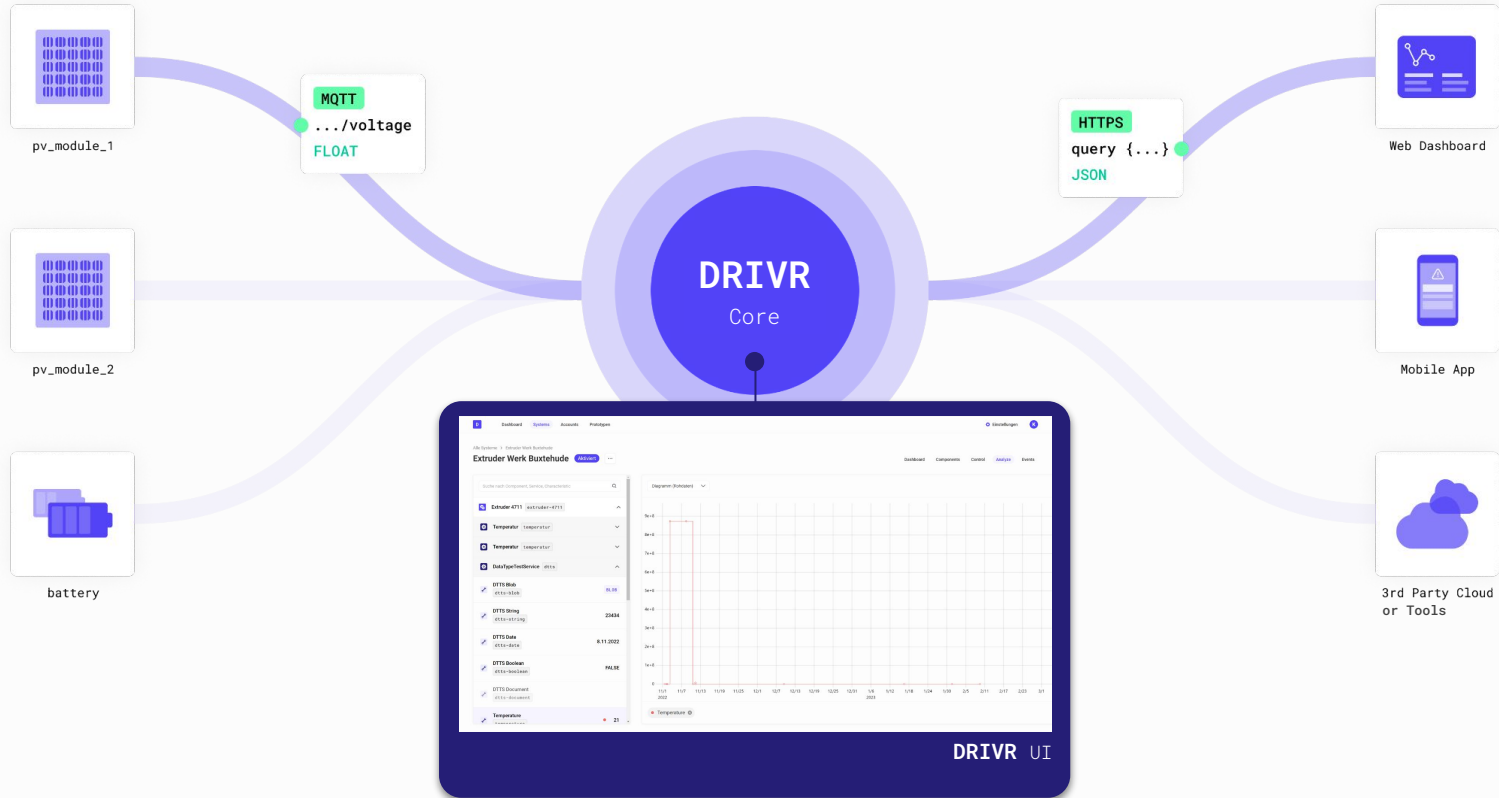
pv_module_1

MQTT
.../voltage
FLOAT

pv_module_2

battery

DRIVR
Core

HTTPS
query {...}
JSON

Web Dashboard

Mobile App

3rd Party Cloud or Tools

Dashboard Systems Accounts Prototypen

Einstellungen

Alle Systeme > Extruder Werk Buxtehude

Extruder Werk Buxtehude Aktivieren ...

Dashboard Components Control Analyze Events

Suche nach Component, Service, Characteristic

Extruder 4711 extruder-4711

Temperatur temperatur

Temperatur temperatur

DataTypeTestService dtts

DTTS Blob dtts-blob BLOB

DTTS String dtts-string 23434

DTTS Date dtts-date 8.11.2022

DTTS Boolean dtts-boolean FALSE

DTTS Document dtts-document

Temperature 21

Diagramm (Verlaufen)

Temperature

DRIVR UI